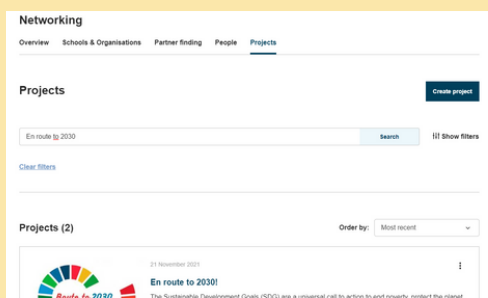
Networking

Overview Schools & Organisations Partner finding People Projects

Projects

Create project

En route to 2030

Search

Show filters

Clear filters

Projects (2)

Order by: Most recent

21 November 2021

En route to 2030!

The Sustainable Development Goals (SDG) are a universal call to action to end poverty, protect the planet

Route to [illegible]